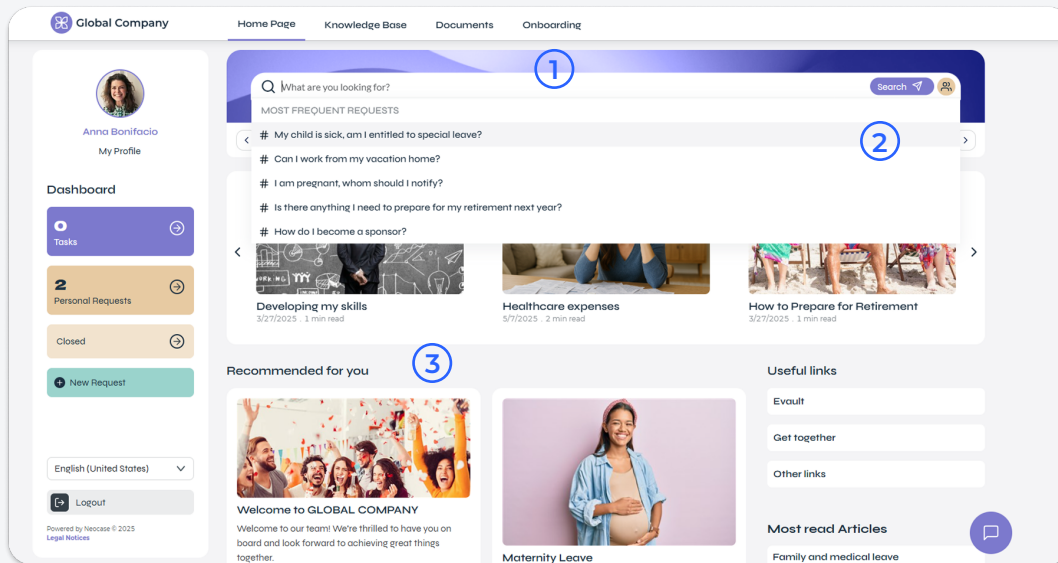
Global Company

Home Page Knowledge Base Documents Onboarding

Anna Bonifacio
My Profile

Dashboard

0
Tasks

2
Personal Requests

Closed

New Request

English (United States)

Logout

Powered by Neocase © 2025
Legal Notices

1

What are you looking for?

Search

MOST FREQUENT REQUESTS

2

# My child is sick, am I entitled to special leave?
# Can I work from my vacation home?
# I am pregnant, whom should I notify?
# Is there anything I need to prepare for my retirement next year?
# How do I become a sponsor?

Developing my skills
3/27/2025 . 1 min read

Healthcare expenses
5/7/2025 . 2 min read

How to Prepare for Retirement
3/27/2025 . 1 min read

3

Recommended for you

Welcome to GLOBAL COMPANY
Welcome to our team! We're thrilled to have you on board and look forward to achieving great things together.

Maternity Leave

Useful links
Evault
Get together
Other links

Most read Articles
Family and medical leave